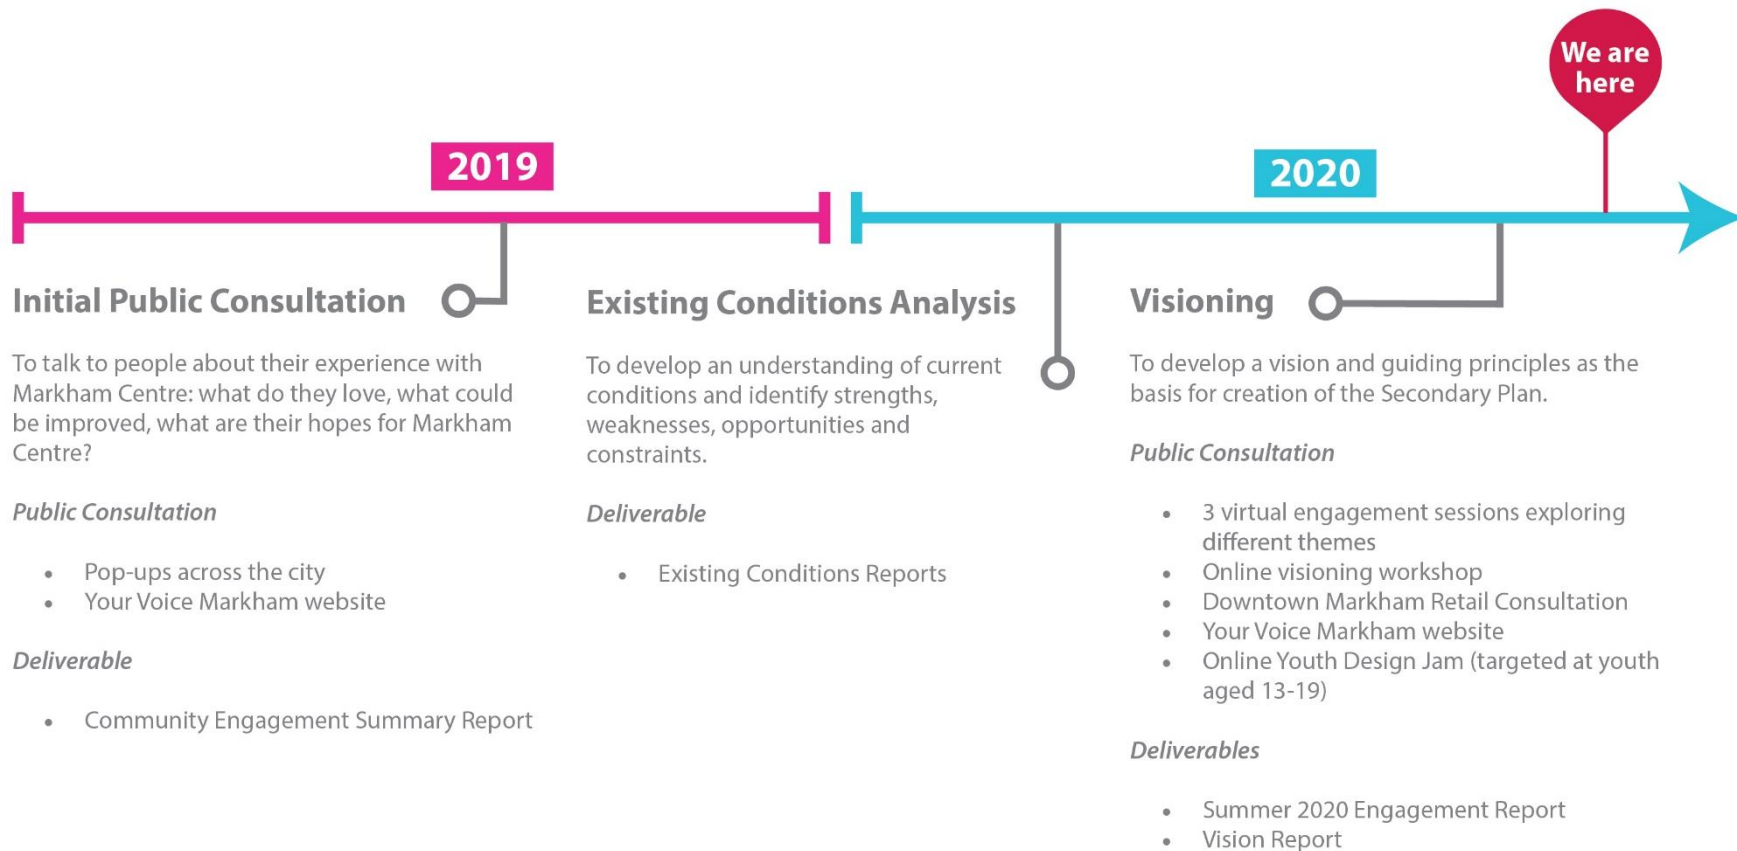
We are here

2019

2020

Initial Public Consultation

To talk to people about their experience with Markham Centre: what do they love, what could be improved, what are their hopes for Markham Centre?

*Public Consultation*

- Pop-ups across the city
- Your Voice Markham website

*Deliverable*

- Community Engagement Summary Report

Existing Conditions Analysis

To develop an understanding of current conditions and identify strengths, weaknesses, opportunities and constraints.

*Deliverable*

- Existing Conditions Reports

Visioning

To develop a vision and guiding principles as the basis for creation of the Secondary Plan.

*Public Consultation*

- 3 virtual engagement sessions exploring different themes
- Online visioning workshop
- Downtown Markham Retail Consultation
- Your Voice Markham website
- Online Youth Design Jam (targeted at youth aged 13-19)

*Deliverables*

- Summer 2020 Engagement Report
- Vision Report